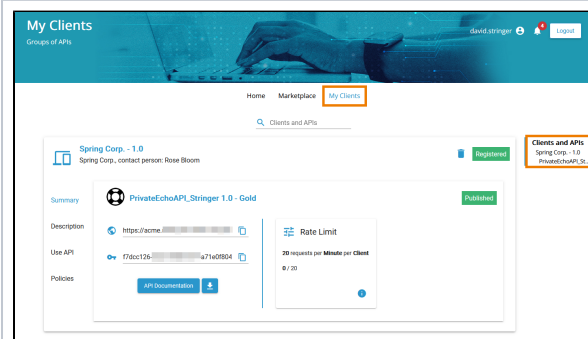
My Clients
Groups of APIs

david.stringer 4 Logout

Home Marketplace My Clients

Clients and APIs

Spring Corp. - 1.0
Spring Corp., contact person: Rose Bloom

Registered

Clients and APIs
Spring Corp. - 1.0
PrivateEchoAPI_St...

Summary
Description
Use API
Policies

PrivateEchoAPI_Stringer 1.0 - Gold

Published

https://acme.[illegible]

17dcc126-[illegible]a71e0f804

API Documentation

Rate Limit

20 requests per Minute per Client

0 / 20